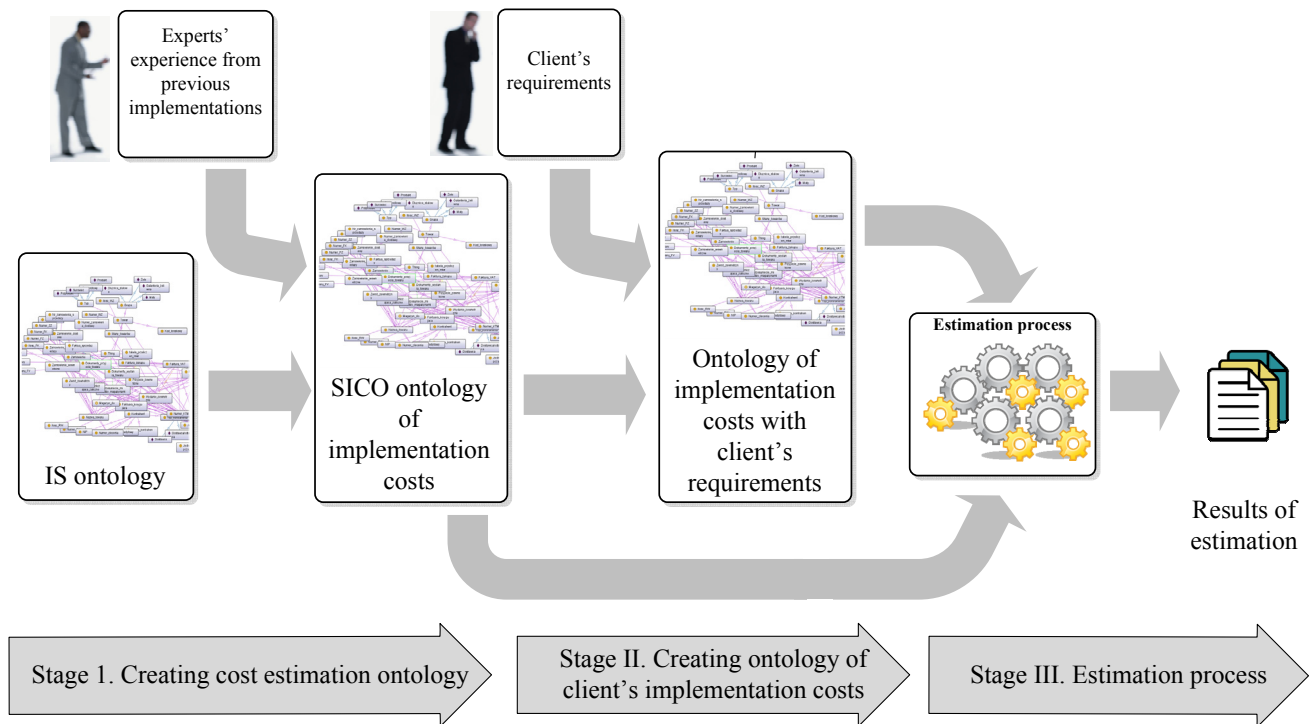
Experts' experience from previous implementations

Client's requirements

IS ontology

SICO ontology of implementation costs

Ontology of implementation costs with client's requirements

Estimation process

Results of estimation

Stage 1. Creating cost estimation ontology

Stage II. Creating ontology of client's implementation costs

Stage III. Estimation process